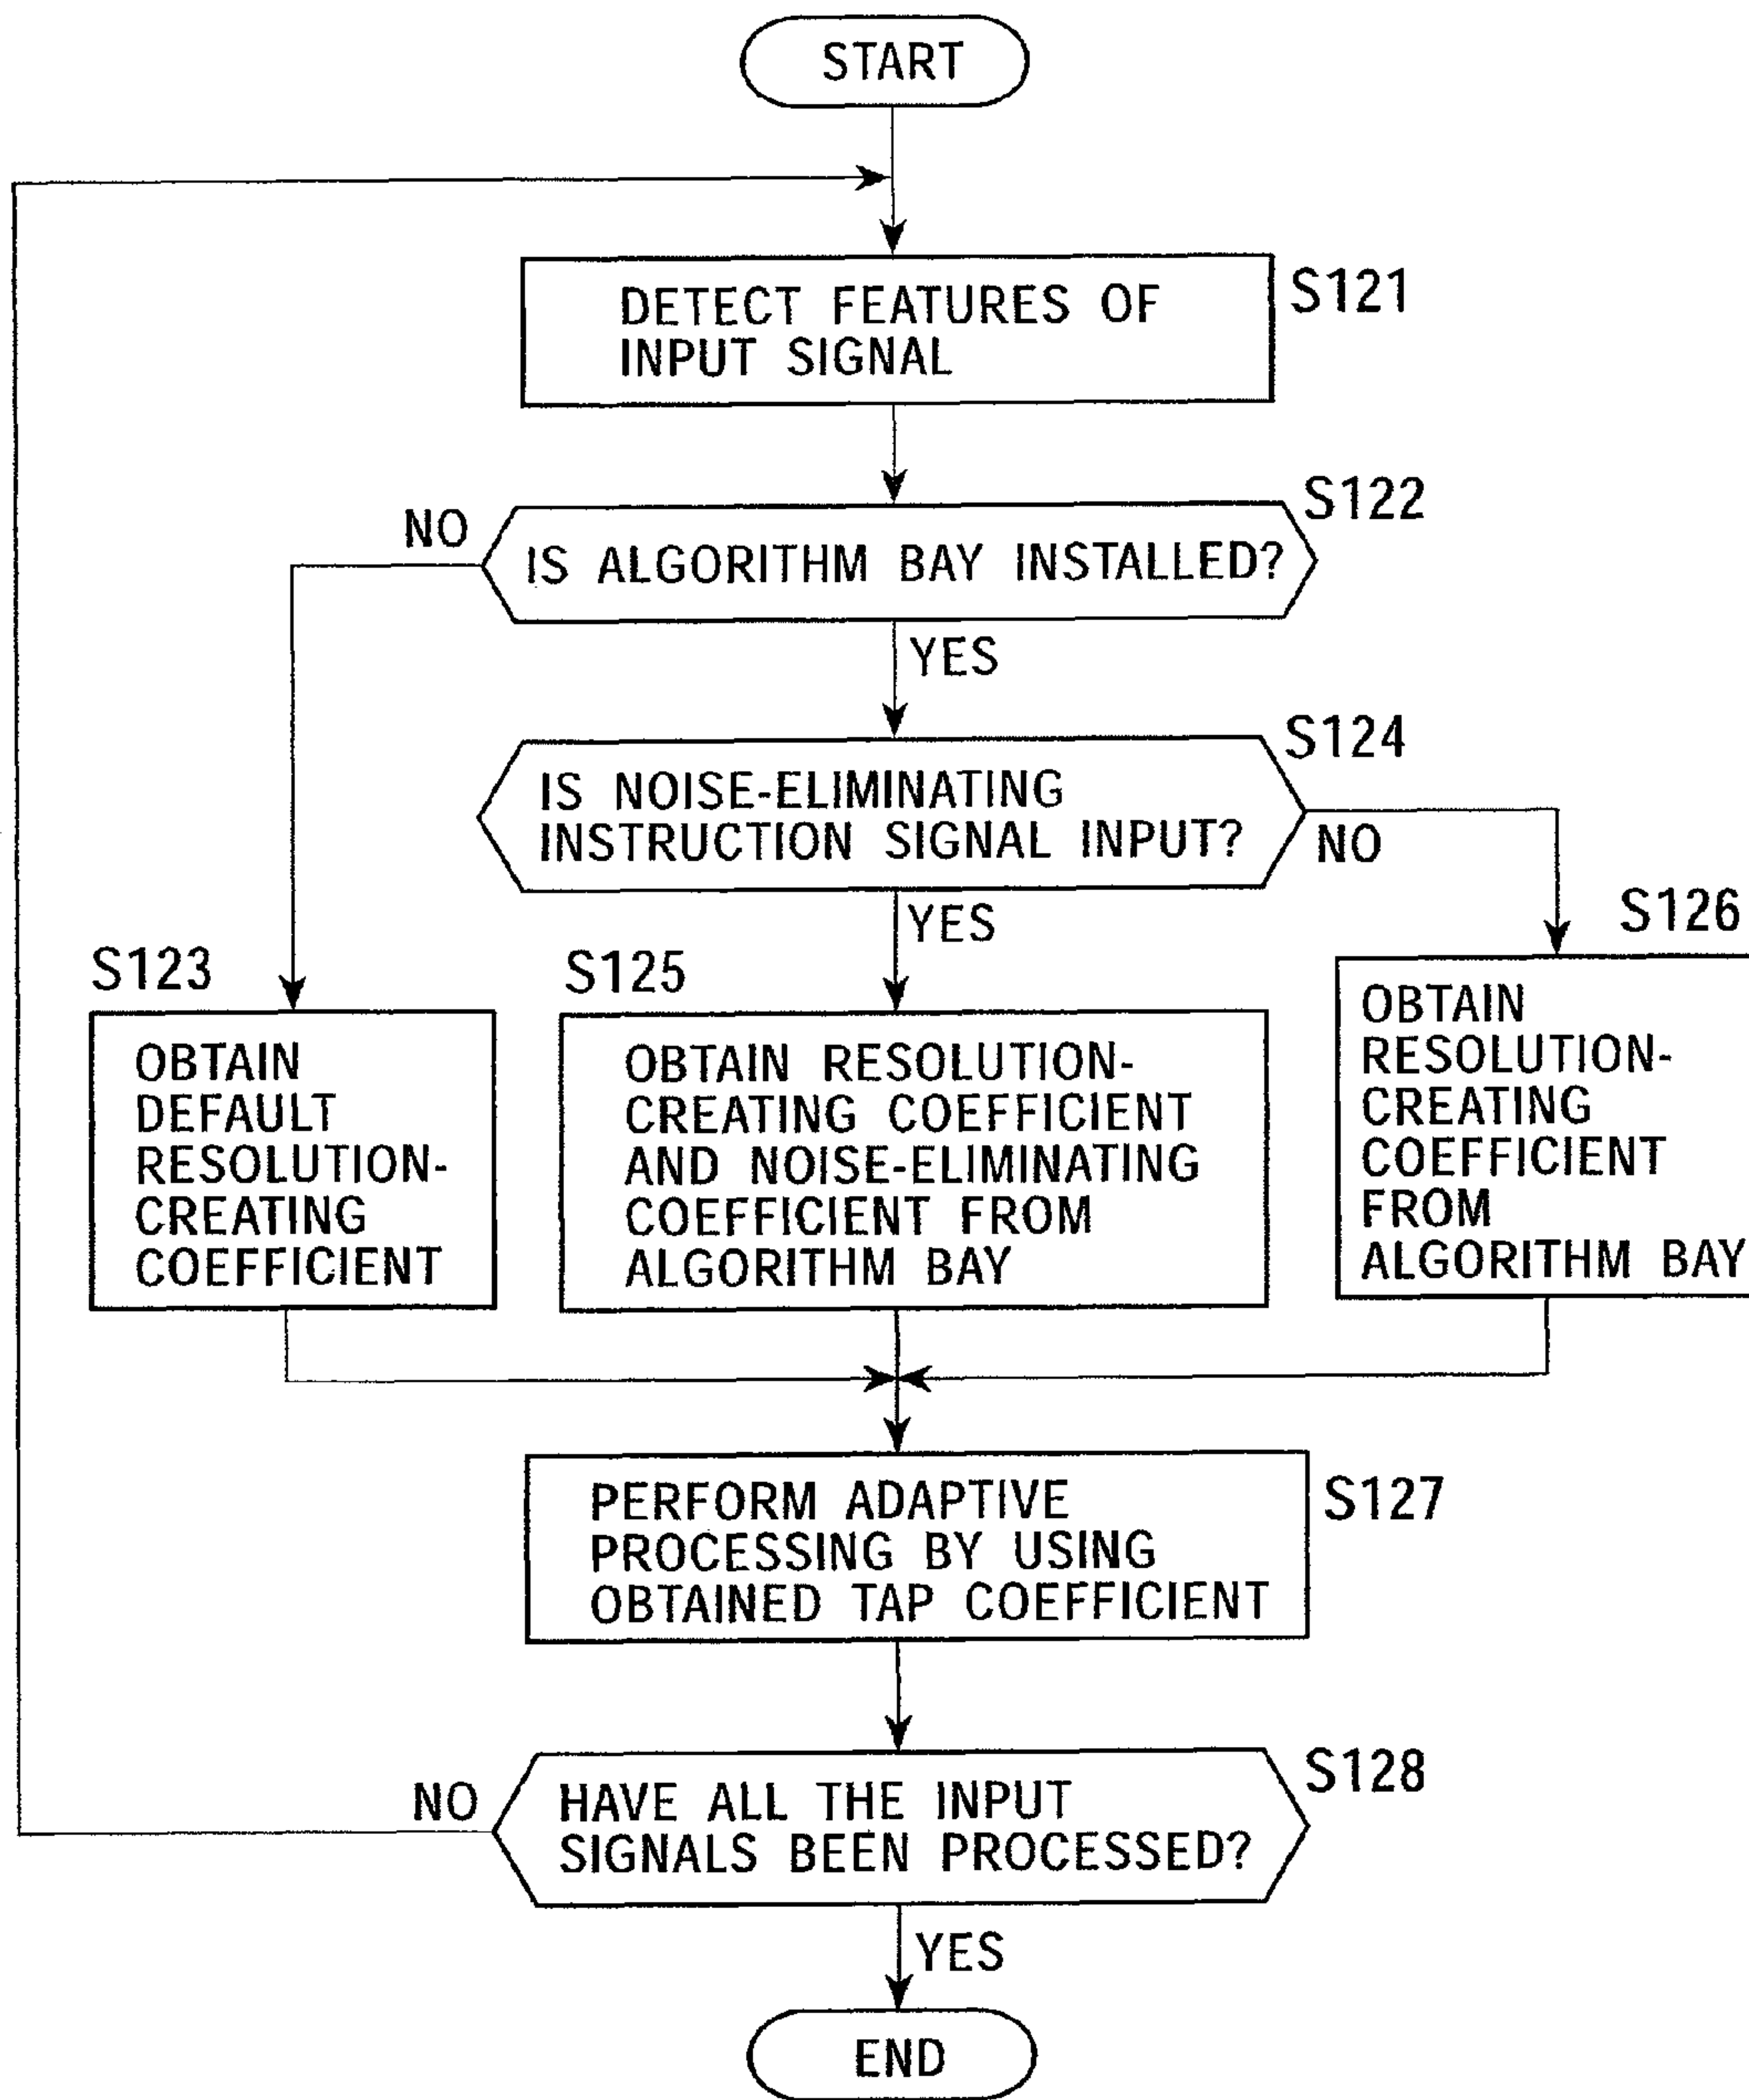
START

DETECT FEATURES OF INPUT SIGNAL

S121

S122

NO

IS ALGORITHM BAY INSTALLED?

YES

S124

IS NOISE-ELIMINATING INSTRUCTION SIGNAL INPUT?

NO

YES

S126

S123

S125

OBTAIN DEFAULT RESOLUTION-CREATING COEFFICIENT

OBTAIN RESOLUTION-CREATING COEFFICIENT AND NOISE-ELIMINATING COEFFICIENT FROM ALGORITHM BAY

OBTAIN RESOLUTION-CREATING COEFFICIENT FROM ALGORITHM BAY

PERFORM ADAPTIVE PROCESSING BY USING OBTAINED TAP COEFFICIENT

S127

S128

NO

HAVE ALL THE INPUT SIGNALS BEEN PROCESSED?

YES

END